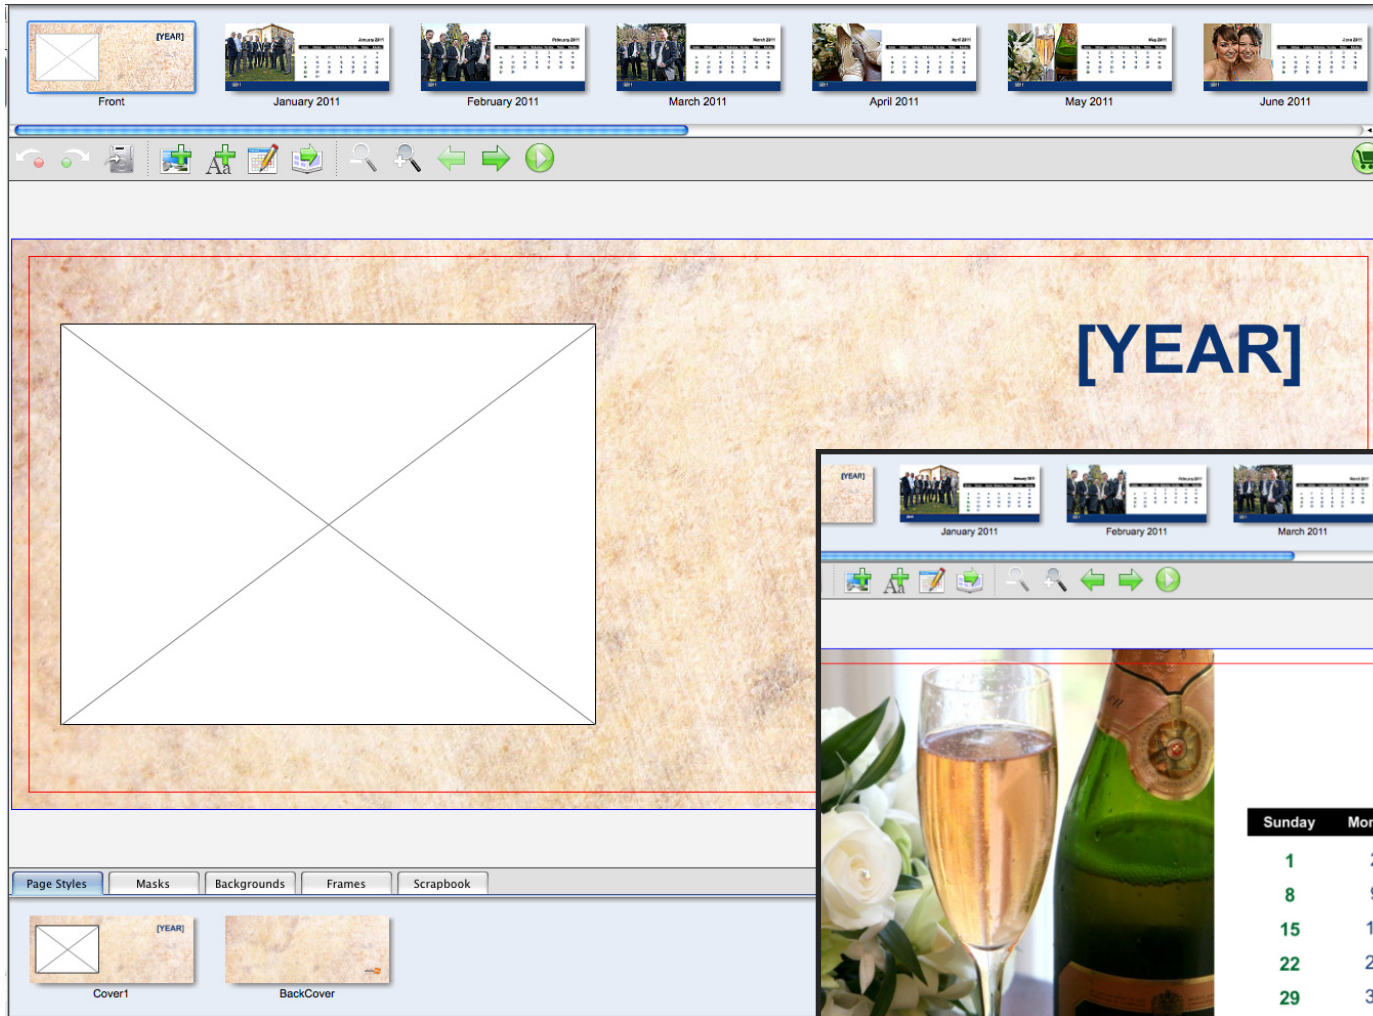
[YEAR]
Front
January 2011
February 2011
March 2011
April 2011
May 2011
June 2011

[YEAR]

[YEAR]
January 2011
February 2011
March 2011

Sunday Mon
1
8
15
22
29

Page Styles
Masks
Backgrounds
Frames
Scrapbook

[YEAR]
Cover1
BackCover